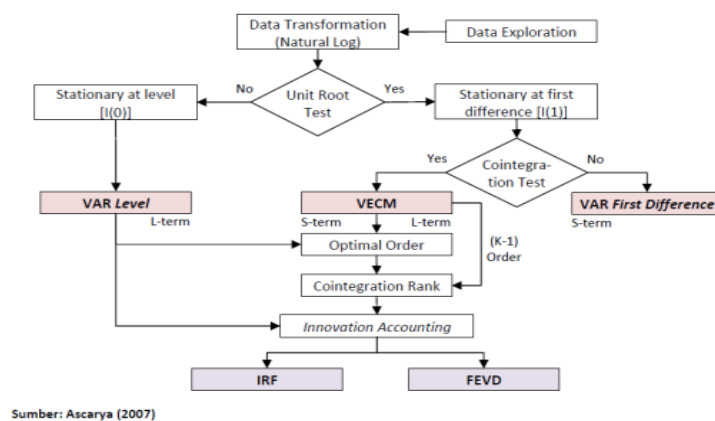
Data Transformation (Natural Log)

Data Exploration

No

Unit Root Test

Yes

Stationary at level [I(0)]

Stationary at first difference [I(1)]

Yes

Cointegration Test

No

VAR *Level*

L-term

VECM

S-term

L-term

VAR *First Difference*

S-term

Optimal Order

(K-1) Order

Cointegration Rank

*Innovation Accounting*

IRF

FEVD

Sumber: Ascarya (2007)